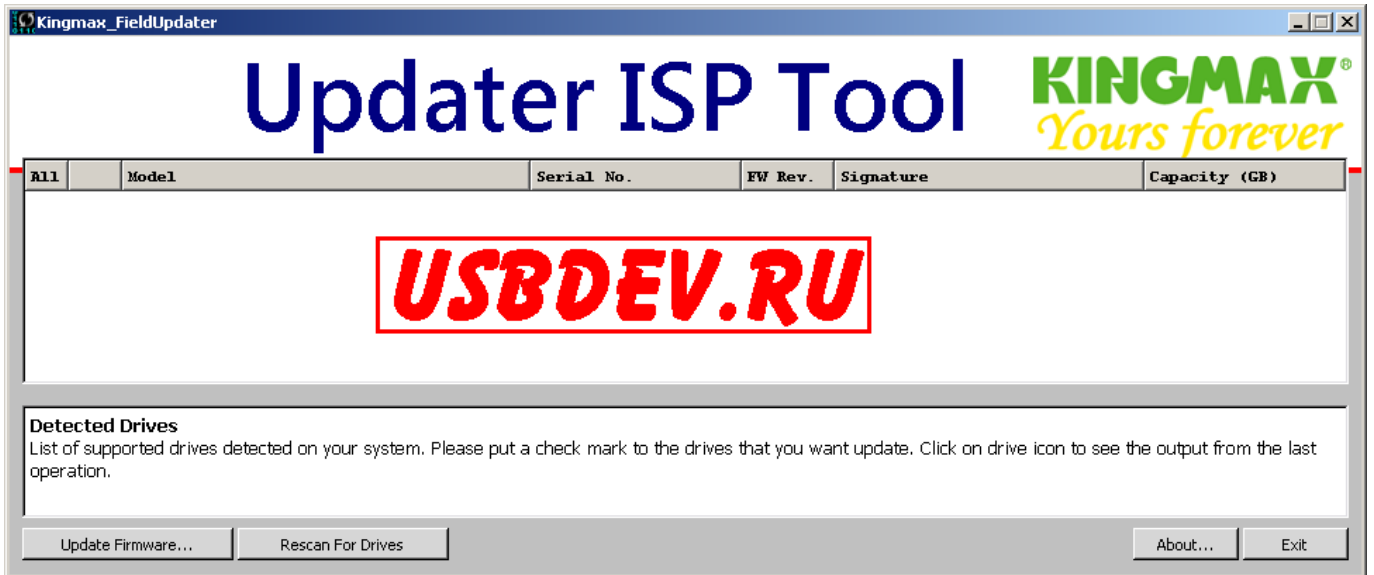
Kingmax_FieldUpdater

Updater ISP Tool

KINGMAX®
Yours forever

| All | | Model | Serial No. | FW Rev. | Signature | Capacity (GB) |
|---|---|---|---|---|---|---|

USBDEV.RU

Detected Drives
List of supported drives detected on your system. Please put a check mark to the drives that you want update. Click on drive icon to see the output from the last operation.

Update Firmware... Rescan For Drives About... Exit